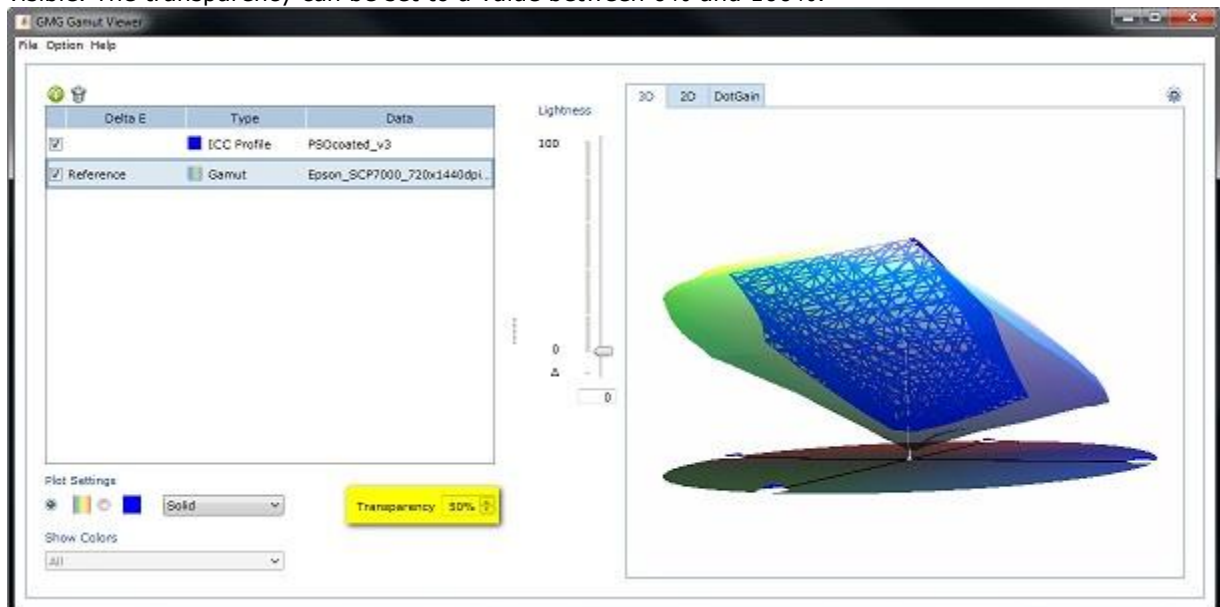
GMG Gamut Viewer

File Option Help

| Delta E | Type | Data |
|---|---|---|
| | ICC Profile | PSOcoated_v3 |
| Reference | Gamut | Epson_SCP7000_720x1440dpi... |

Lightness

100

0

Δ

0

3D 2D DotGain

Plot Settings

Solid

Transparency 50%

Show Colors

All